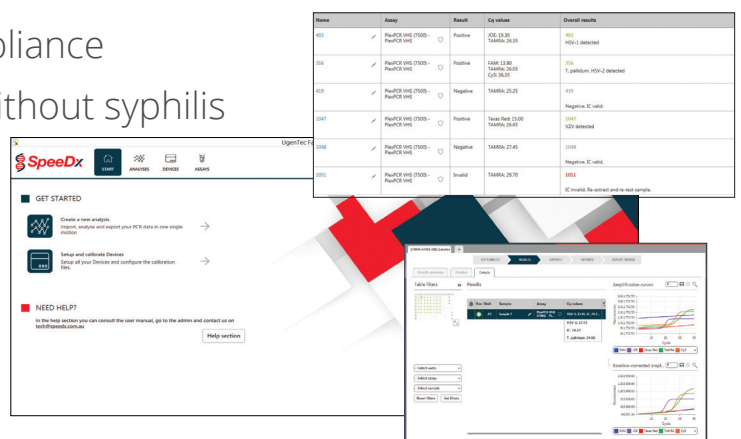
pliance

ithout syphilis

| Name | Assay | Result | Cq values | Overall results |
|---|---|---|---|---|
| 403 | PlexPCR VHS (7500) - PlexPCR VHS | Positive | JOE: 19.30 TAMRA: 26.35 | 403 HSV-1 detected |
| 356 | PlexPCR VHS (7500) - PlexPCR VHS | Positive | FAM: 13.80 TAMRA: 26.05 Cy5: 36.35 | 356 T. pallidum, HSV-2 detected |
| 410 | PlexPCR VHS (7500) - PlexPCR VHS | Negative | TAMRA: 25.25 | 410 Negative, IC valid. |
| 1047 | PlexPCR VHS (7500) - PlexPCR VHS | Positive | Texas Red: 15.00 TAMRA: 26.65 | 1047 VZV detected |
| 1346 | PlexPCR VHS (7500) - PlexPCR VHS | Negative | TAMRA: 27.45 | 1346 Negative, IC valid. |
| 1051 | PlexPCR VHS (7500) - PlexPCR VHS | Invalid | TAMRA: 29.70 | 1051 IC invalid. Re-extract and re-test sample. |

UgenTec Fa

SpeeDx

START ANALYSES DEVICES ASSAYS

GET STARTED

Create a new analysis
Import, analyse and export your PCR data in one single motion

Setup and calibrate Devices
Setup all your Devices and configure the calibration files.

NEED HELP?
In the help section you can consult the user manual, go to the admin and contact us on tech@speedx.com.au

Help section

Table filters
Results
Row Well Sample Assay Cq values
A1 Sample 1
HSV-1: 27.05
IC: 14.39
T. pallidum: 29.00
Amplification curves
Baseline corrected ampli...
Cycle
Select wells
Select assay
Select sample
Reset filters Set filters
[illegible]